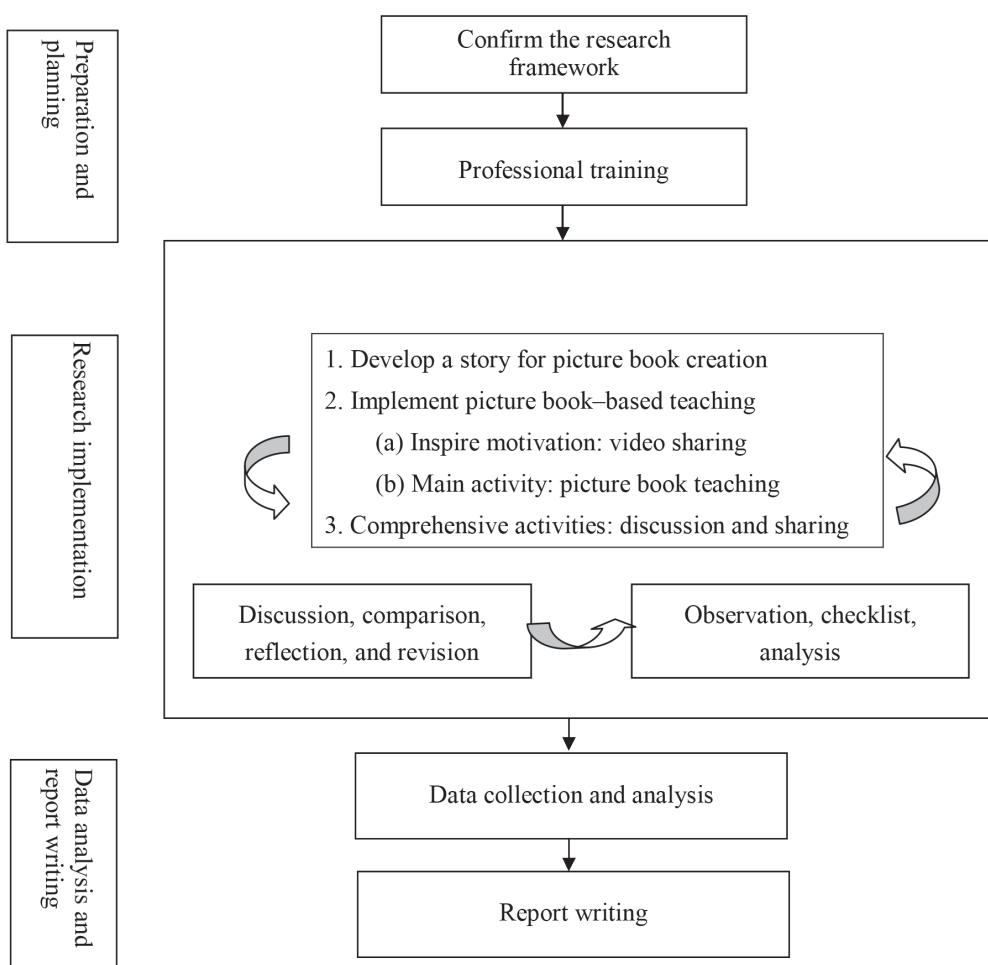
Preparation and planning

Confirm the research framework

Professional training

Research implementation

1. Develop a story for picture book creation
2. Implement picture book–based teaching
(a) Inspire motivation: video sharing
(b) Main activity: picture book teaching
3. Comprehensive activities: discussion and sharing

Discussion, comparison, reflection, and revision

Observation, checklist, analysis

Data analysis and report writing

Data collection and analysis

Report writing